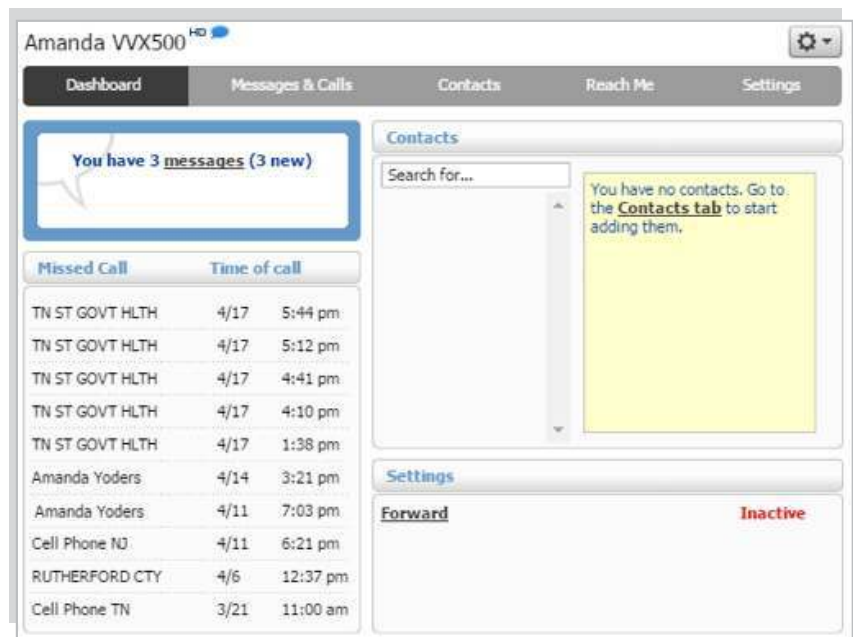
Amanda VVX500 HD

Dashboard | Messages & Calls | Contacts | Reach Me | Settings

You have 3 messages (3 new)

| Missed Call | Time of call | |
|---|---|---|
| TN ST GOVT HLTH | 4/17 | 5:44 pm |
| TN ST GOVT HLTH | 4/17 | 5:12 pm |
| TN ST GOVT HLTH | 4/17 | 4:41 pm |
| TN ST GOVT HLTH | 4/17 | 4:10 pm |
| TN ST GOVT HLTH | 4/17 | 1:38 pm |
| Amanda Yoders | 4/14 | 3:21 pm |
| Amanda Yoders | 4/11 | 7:03 pm |
| Cell Phone NJ | 4/11 | 6:21 pm |
| RUTHERFORD CTY | 4/6 | 12:37 pm |
| Cell Phone TN | 3/21 | 11:00 am |

Contacts

Search for...

You have no contacts. Go to the Contacts tab to start adding them.

Settings

Forward Inactive